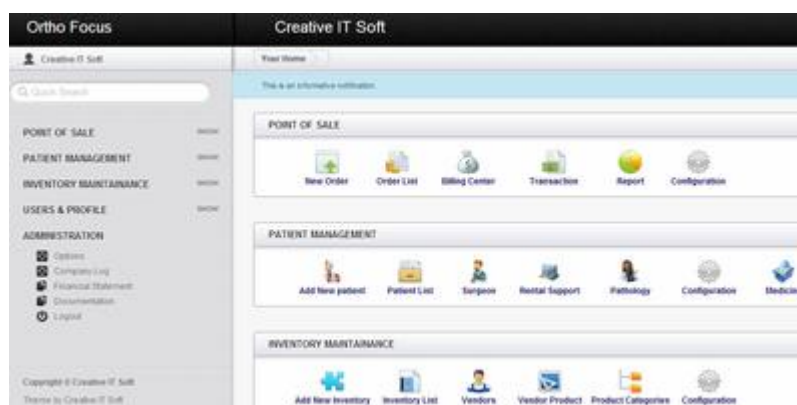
Ortho Focus

Creative IT Soft

Creative IT Soft

Your Home

Q Quick Search

This is an informative notification.

POINT OF SALE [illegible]

PATIENT MANAGEMENT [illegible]

INVENTORY MAINTAINANCE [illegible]

USERS & PROFILE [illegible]

ADMINISTRATION

Options

Company Log

Financial Statement

Documentation

Logout

Copyright © Creative IT Soft

Theme by Creative IT Soft

POINT OF SALE

New Order

Order List

Billing Center

Transaction

Report

Configuration

PATIENT MANAGEMENT

Add New patient

Patient List

Surgeon

Rental Support

Pathology

Configuration

Medicin

INVENTORY MAINTAINANCE

Add New Inventory

Inventory List

Vendors

Vendor Product

Product Categories

Configuration